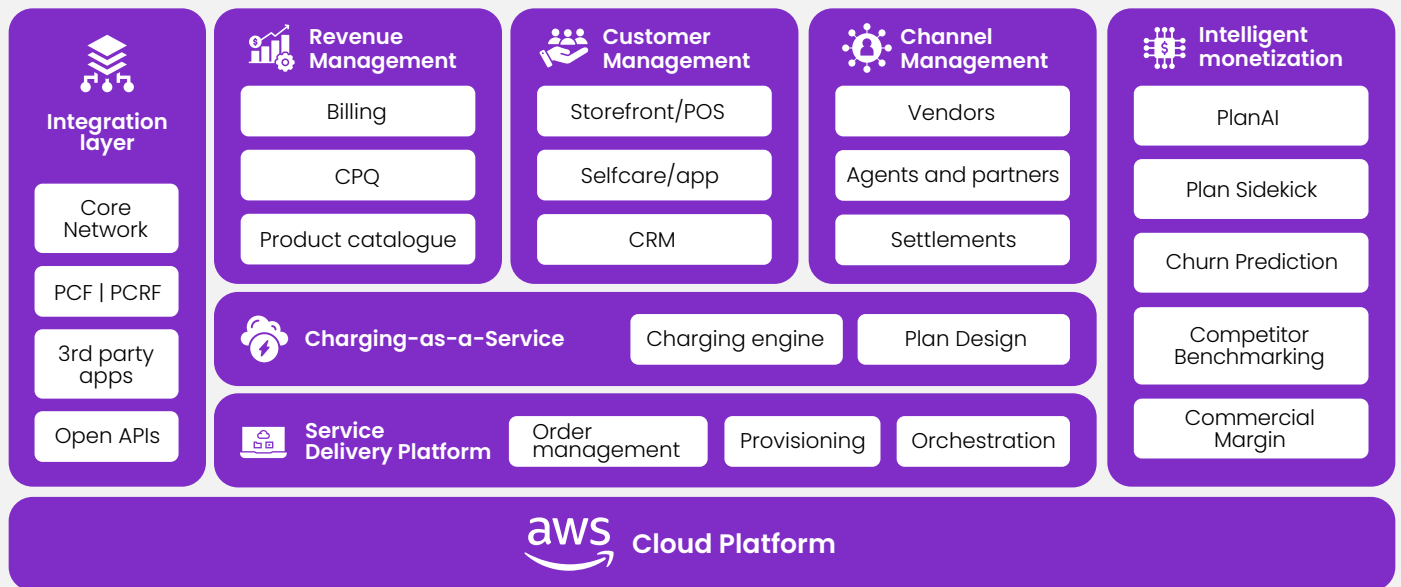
Integration layer

Core Network

PCF | PCRF

3rd party apps

Open APIs

Revenue Management

Billing

CPQ

Product catalogue

Customer Management

Storefront/POS

Selfcare/app

CRM

Channel Management

Vendors

Agents and partners

Settlements

Intelligent monetization

PlanAI

Plan Sidekick

Churn Prediction

Competitor Benchmarking

Commercial Margin

Charging-as-a-Service

Charging engine

Plan Design

Service Delivery Platform

Order management

Provisioning

Orchestration

aws Cloud Platform